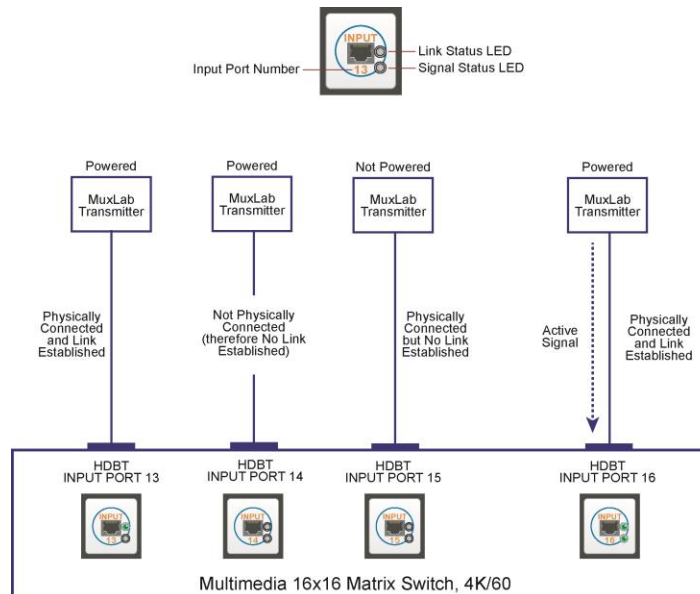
INPUT
13
Link Status LED
Input Port Number
Signal Status LED

Powered
MuxLab Transmitter
Physically Connected and Link Established

Powered
MuxLab Transmitter
Not Physically Connected (therefore No Link Established)

Not Powered
MuxLab Transmitter
Physically Connected but No Link Established

Powered
MuxLab Transmitter
Active Signal
Physically Connected and Link Established

HDBT INPUT PORT 13
INPUT
13

HDBT INPUT PORT 14
INPUT
14

HDBT INPUT PORT 15
INPUT
15

HDBT INPUT PORT 16
INPUT
16

Multimedia 16x16 Matrix Switch, 4K/60